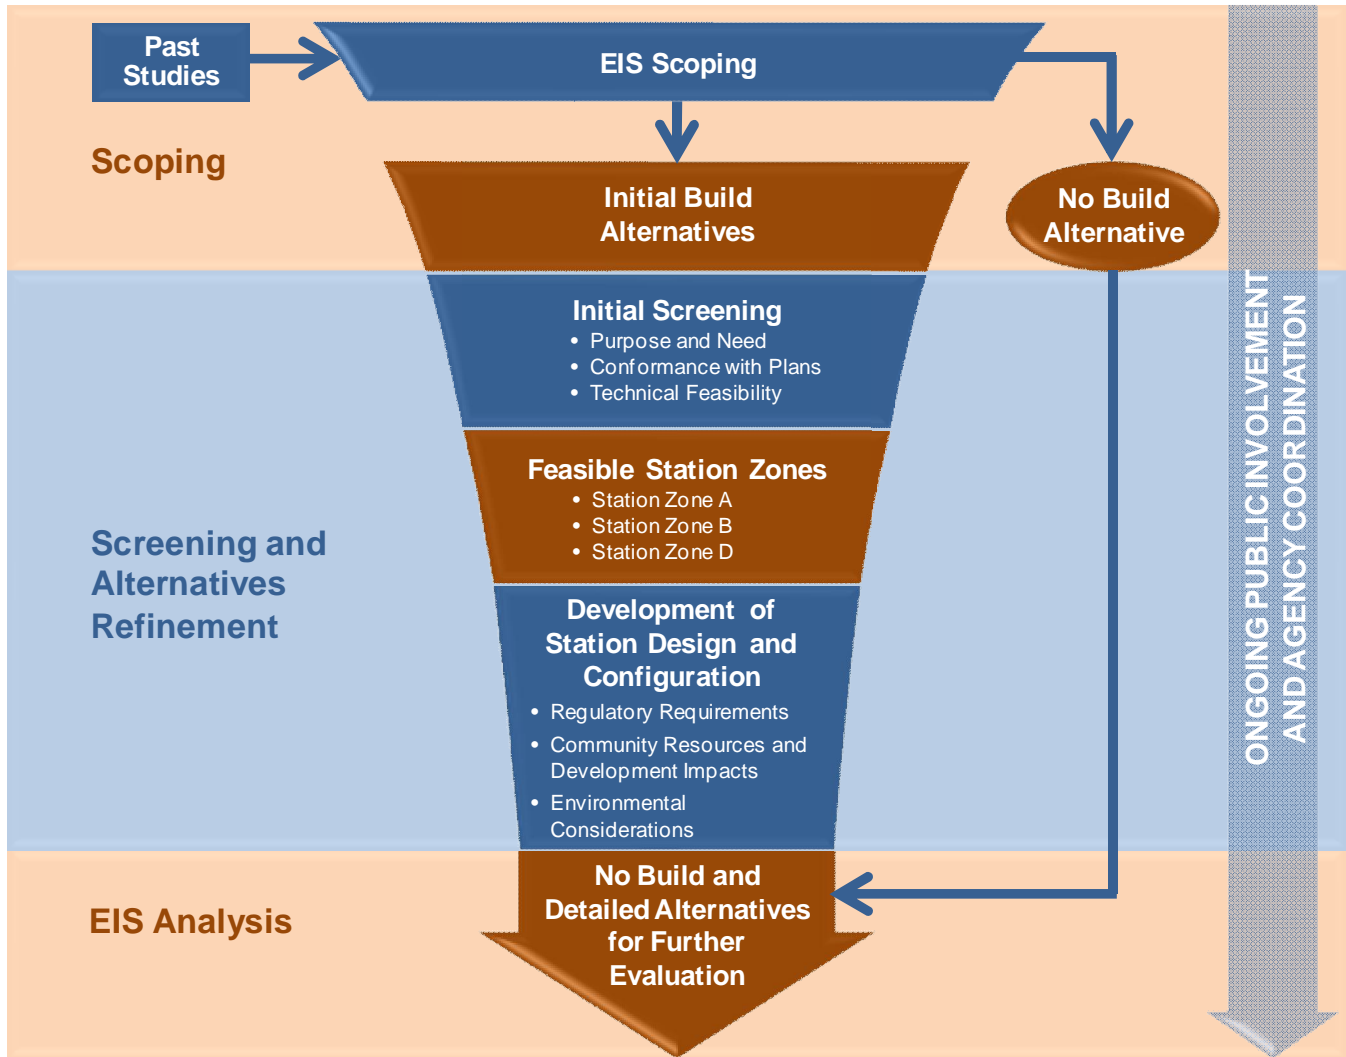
Past Studies

EIS Scoping

Scoping

Initial Build Alternatives

No Build Alternative

Initial Screening
• Purpose and Need
• Conformance with Plans
• Technical Feasibility

Feasible Station Zones
• Station Zone A
• Station Zone B
• Station Zone D

Screening and Alternatives Refinement

Development of Station Design and Configuration
• Regulatory Requirements
• Community Resources and Development Impacts
• Environmental Considerations

EIS Analysis

No Build and Detailed Alternatives for Further Evaluation

ONGOING PUBLIC INVOLVEMENT AND AGENCY COORDINATION